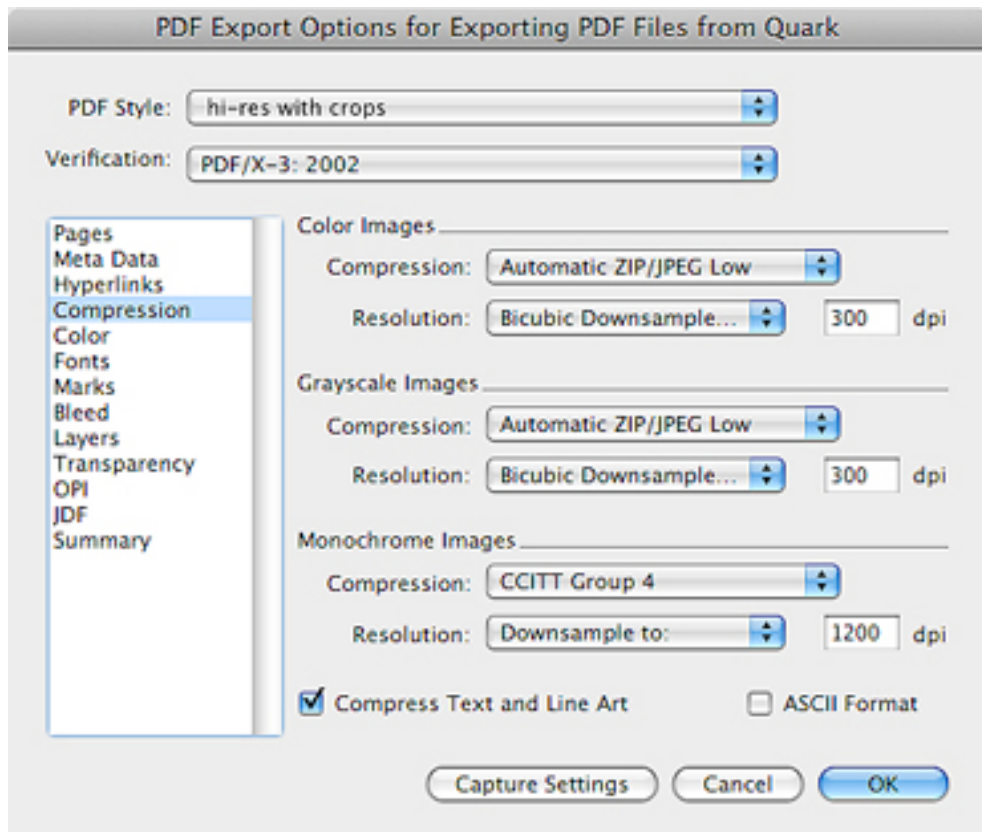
PDF Export Options for Exporting PDF Files from Quark

PDF Style: hi-res with crops

Verification: PDF/X-3: 2002

Pages
Meta Data
Hyperlinks
Compression
Color
Fonts
Marks
Bleed
Layers
Transparency
OPI
JDF
Summary

Color Images

Compression: Automatic ZIP/JPEG Low

Resolution: Bicubic Downsample... 300 dpi

Grayscale Images

Compression: Automatic ZIP/JPEG Low

Resolution: Bicubic Downsample... 300 dpi

Monochrome Images

Compression: CCITT Group 4

Resolution: Downsample to: 1200 dpi

Compress Text and Line Art

ASCII Format

Capture Settings

Cancel

OK